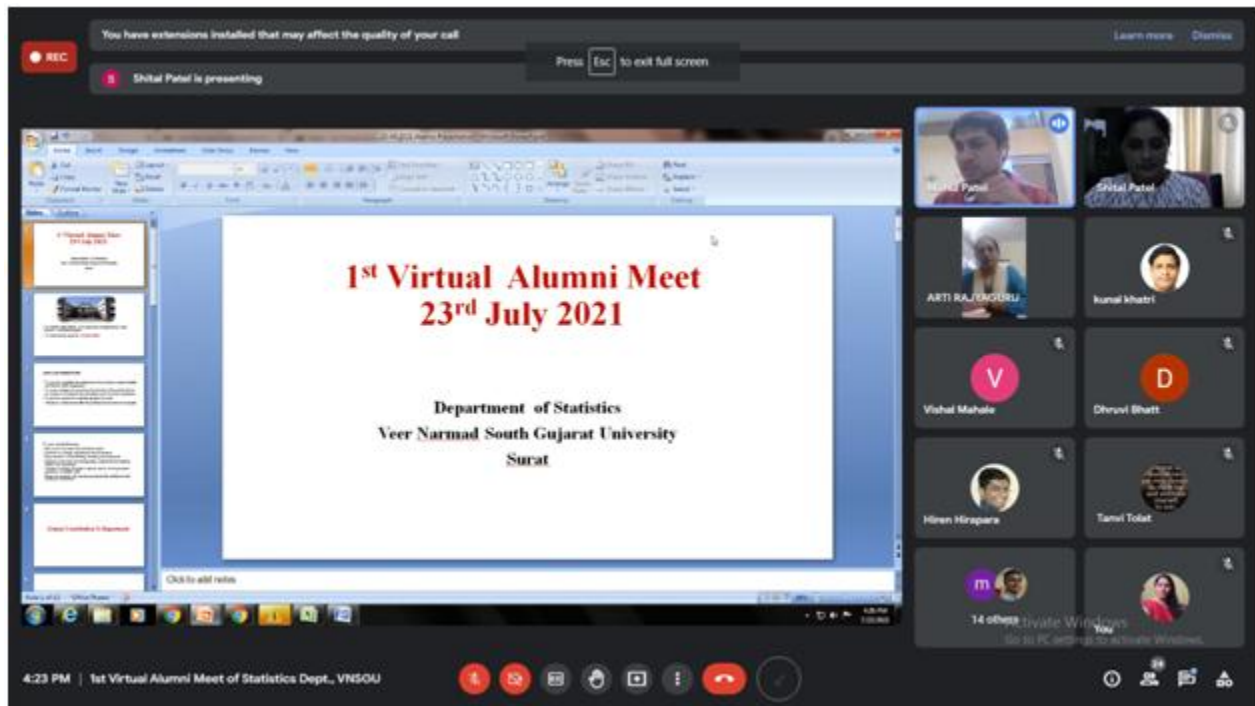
REC

You have extensions installed that may affect the quality of your call

Learn more Dismiss

Press Esc to exit full screen

S Shital Patel is presenting

1$^{st}$ Virtual Alumni Meet
23$^{rd}$ July 2021

Department of Statistics
Veer Narmad South Gujarat University
Surat

Click to add notes

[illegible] Patel

Shital Patel

ARTI RAJYAGURU

kunal khatri

V
Vishal Mahale

D
Dhruvi Bhatt

Hiren Hirapara

Tanvi Tolat

m
14 others

You

Activate Windows
Go to PC settings to activate Windows.

4:23 PM | 1st Virtual Alumni Meet of Statistics Dept., VNSGU

24